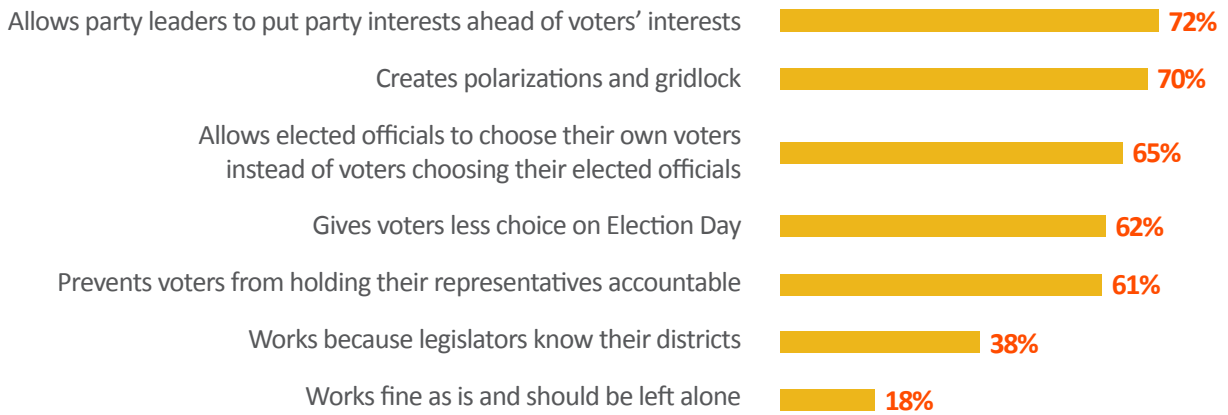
Allows party leaders to put party interests ahead of voters' interests 72%

Creates polarizations and gridlock 70%

Allows elected officials to choose their own voters instead of voters choosing their elected officials 65%

Gives voters less choice on Election Day 62%

Prevents voters from holding their representatives accountable 61%

Works because legislators know their districts 38%

Works fine as is and should be left alone 18%